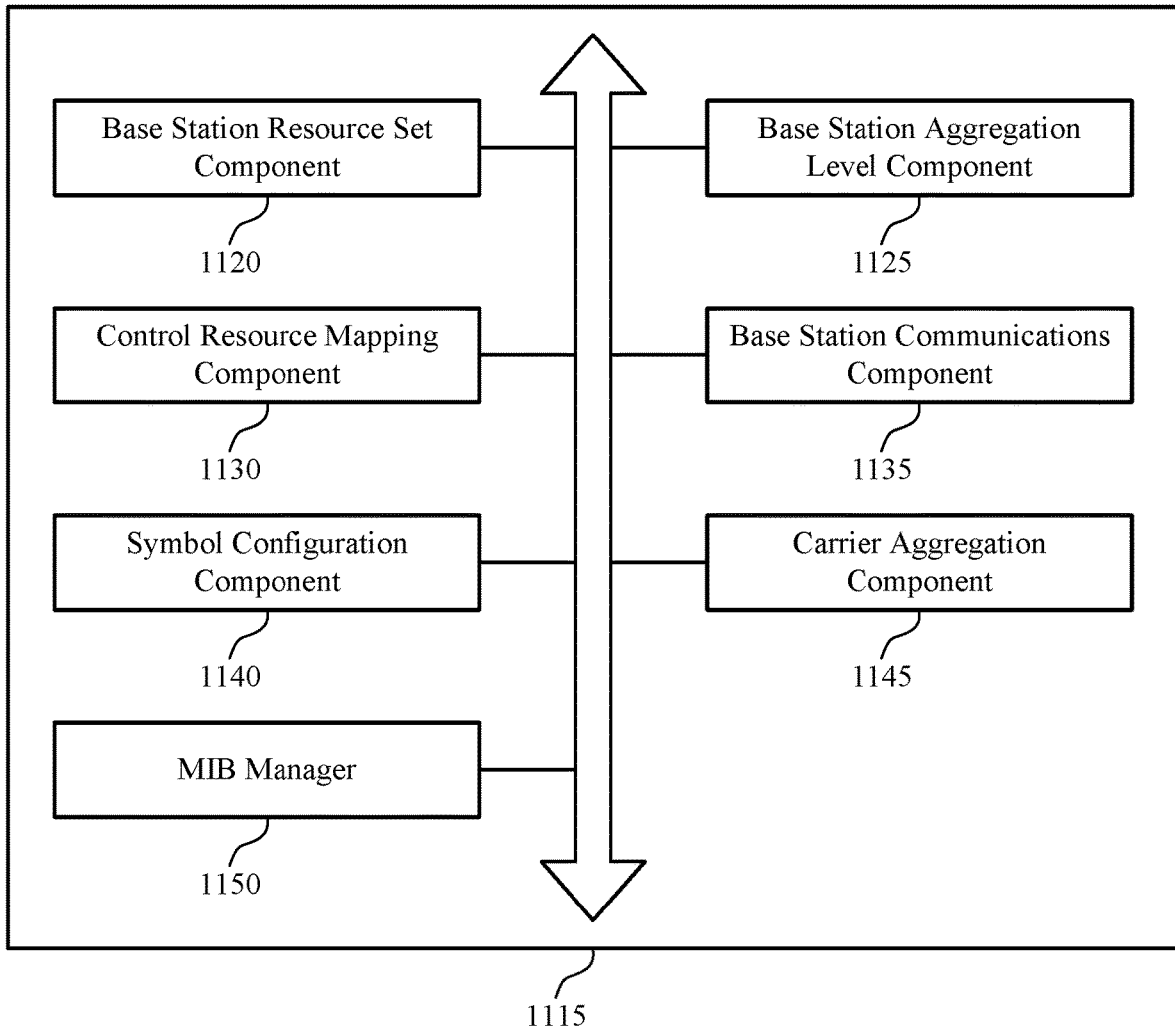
Base Station Resource Set Component

1120

Base Station Aggregation Level Component

1125

Control Resource Mapping Component

1130

Base Station Communications Component

1135

Symbol Configuration Component

1140

Carrier Aggregation Component

1145

MIB Manager

1150

1115